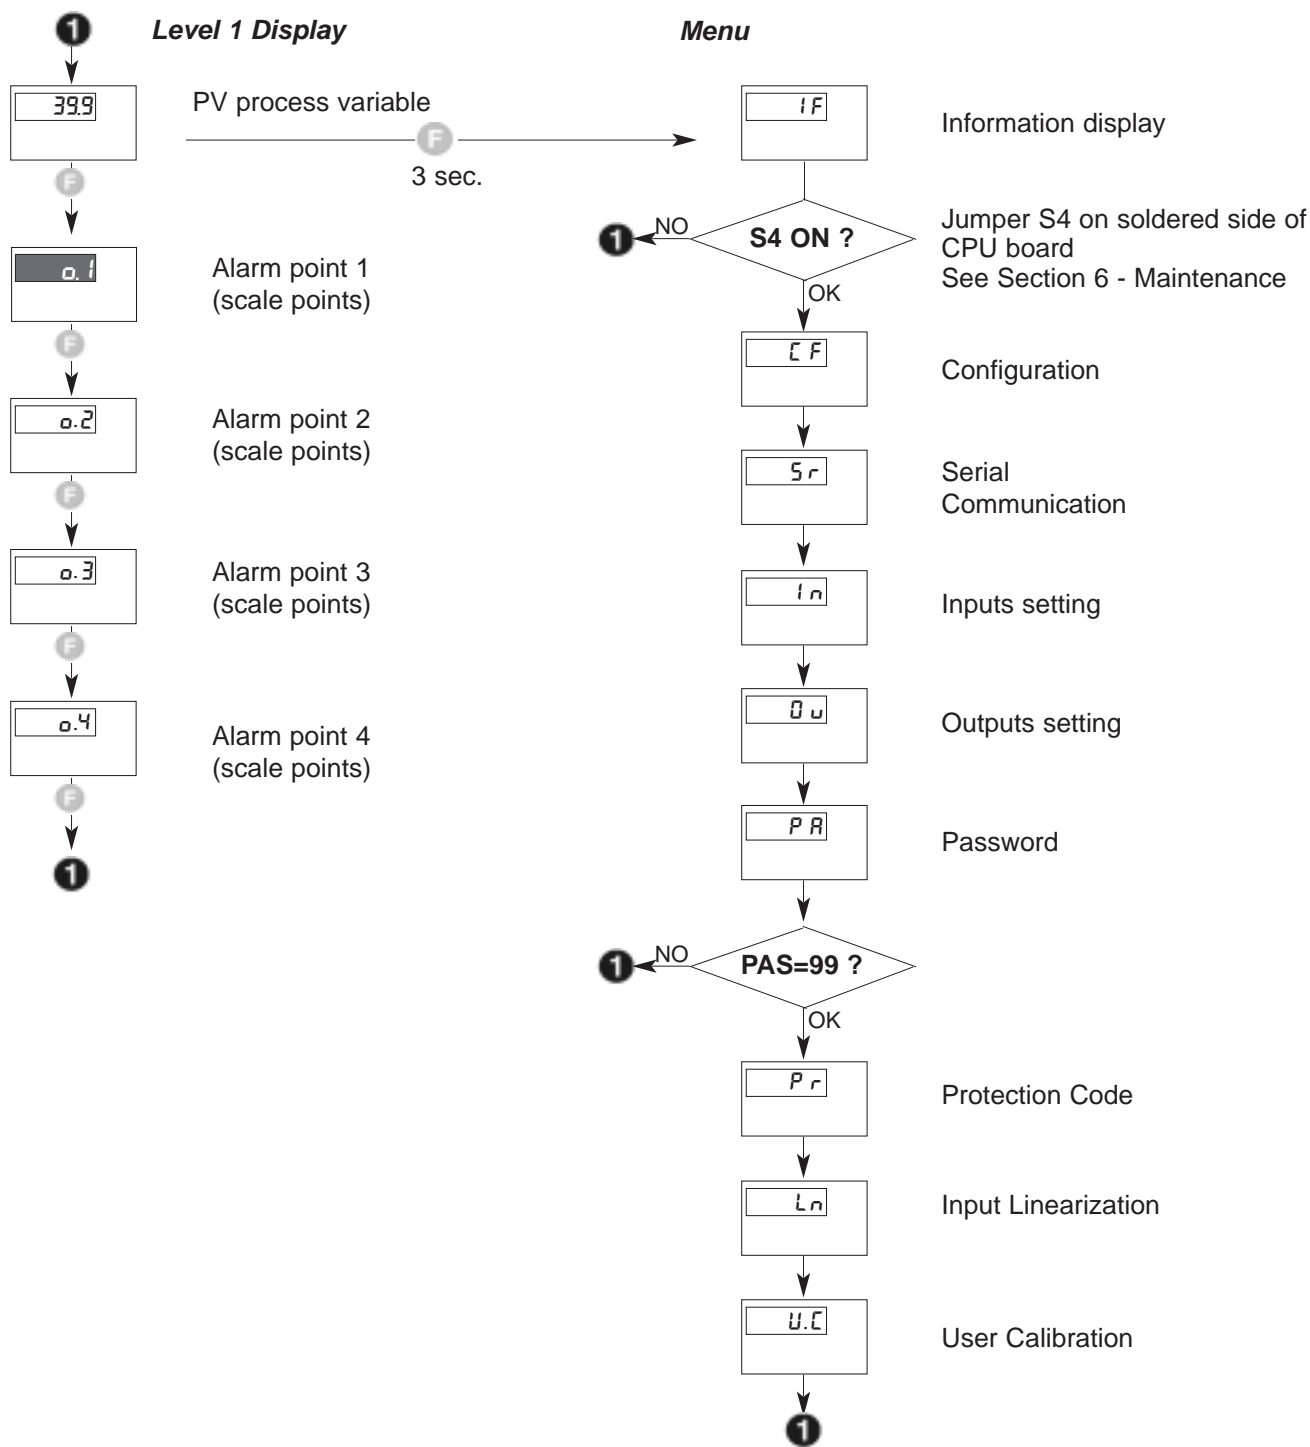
1 Level 1 Display

Menu

39.9 PV process variable

F 3 sec.

IF Information display

F

o.1 Alarm point 1 (scale points)

1 NO S4 ON ? OK

Jumper S4 on soldered side of CPU board
See Section 6 - Maintenance

CF Configuration

F

o.2 Alarm point 2 (scale points)

Sr Serial Communication

F

o.3 Alarm point 3 (scale points)

In Inputs setting

F

o.4 Alarm point 4 (scale points)

Ou Outputs setting

F

1

PA Password

1 NO PAS=99 ? OK

Pr Protection Code

Ln Input Linearization

U.C User Calibration

1